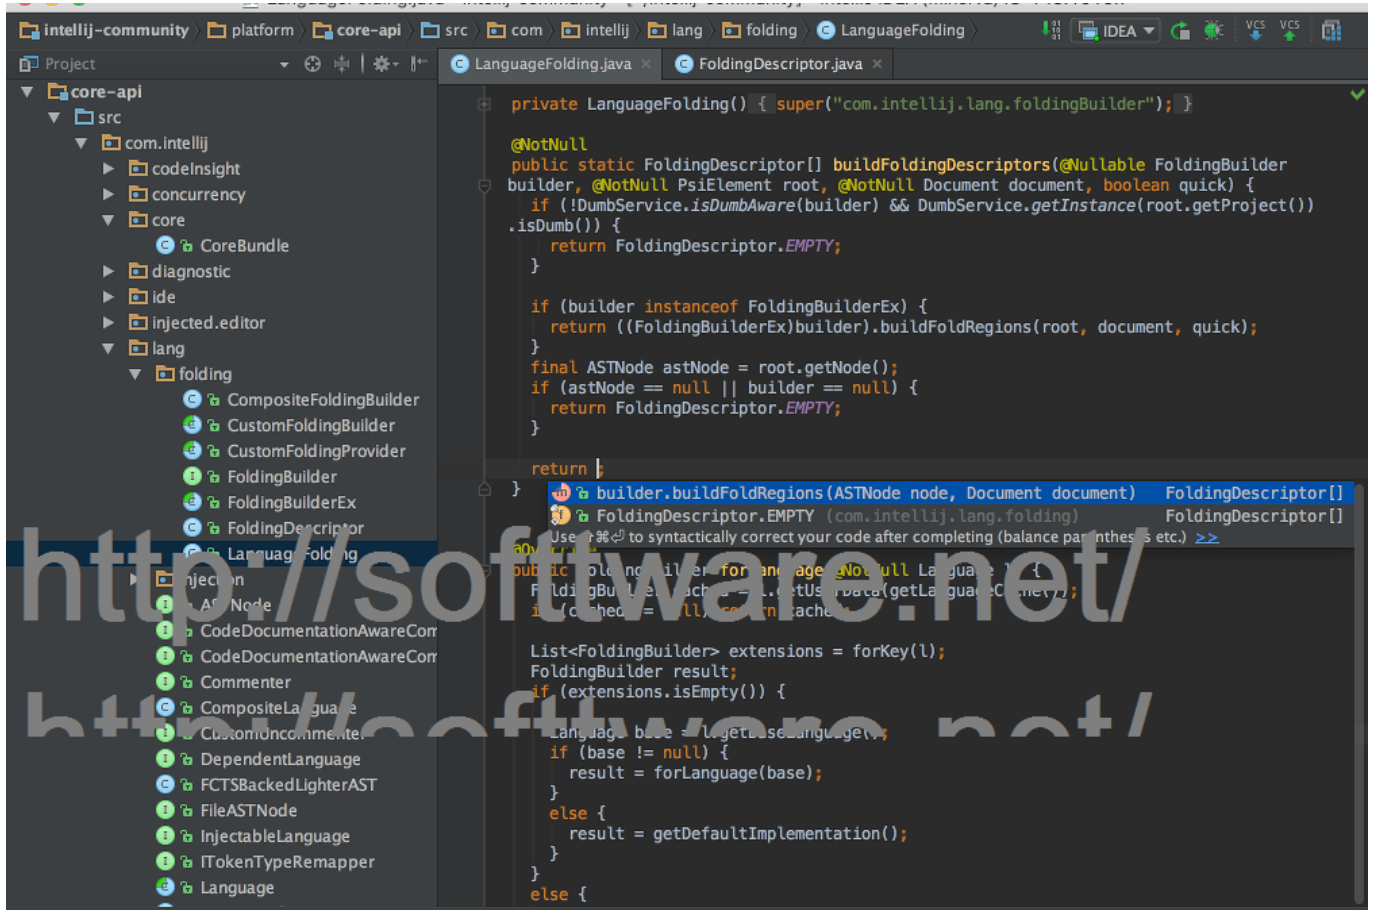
intellij-community 〉 platform 〉 core-api 〉 src 〉 com 〉 intellij 〉 lang 〉 folding 〉 LanguageFolding 〉

IDEA

Project

LanguageFolding.java × FoldingDescriptor.java ×

core-api
src
com.intellij
codeInsight
concurrency
core
CoreBundle
diagnostic
ide
injected.editor
lang
folding
CompositeFoldingBuilder
CustomFoldingBuilder
CustomFoldingProvider
FoldingBuilder
FoldingBuilderEx
FoldingDescriptor
LanguageFolding
injection
ASTNode
CodeDocumentationAwareCom
CodeDocumentationAwareCom
Commenter
CompositeLanguage
CustomUncommenter
DependentLanguage
FCTSBackedLighterAST
FileASTNode
InjectableLanguage
ITokenTypeRemapper
Language

private LanguageFolding() { super("com.intellij.lang.foldingBuilder"); }

@NotNull
public static FoldingDescriptor[] buildFoldingDescriptors(@Nullable FoldingBuilder builder, @NotNull PsiElement root, @NotNull Document document, boolean quick) {
  if (!DumbService.isDumbAware(builder) && DumbService.getInstance(root.getProject()).isDumb()) {
    return FoldingDescriptor.EMPTY;
  }

  if (builder instanceof FoldingBuilderEx) {
    return ((FoldingBuilderEx)builder).buildFoldRegions(root, document, quick);
  }
  final ASTNode astNode = root.getNode();
  if (astNode == null || builder == null) {
    return FoldingDescriptor.EMPTY;
  }

  return |
}

builder.buildFoldRegions(ASTNode node, Document document) FoldingDescriptor[]
FoldingDescriptor.EMPTY (com.intellij.lang.folding) FoldingDescriptor[]
Use ⇧⌘⏎ to syntactically correct your code after completing (balance parentheses etc.) >>

@Override
public FoldingBuilder forLanguage(@NotNull Language l) {
  FoldingBuilder cached = l.getUserData(getLanguageCache());
  if (cached != null) return cached;

  List<FoldingBuilder> extensions = forKey(l);
  FoldingBuilder result;
  if (extensions.isEmpty()) {

    Language base = l.getBaseLanguage();
    if (base != null) {
      result = forLanguage(base);
    }
    else {
      result = getDefaultImplementation();
    }
  }
  else {

http://software.net/
http://software.net/